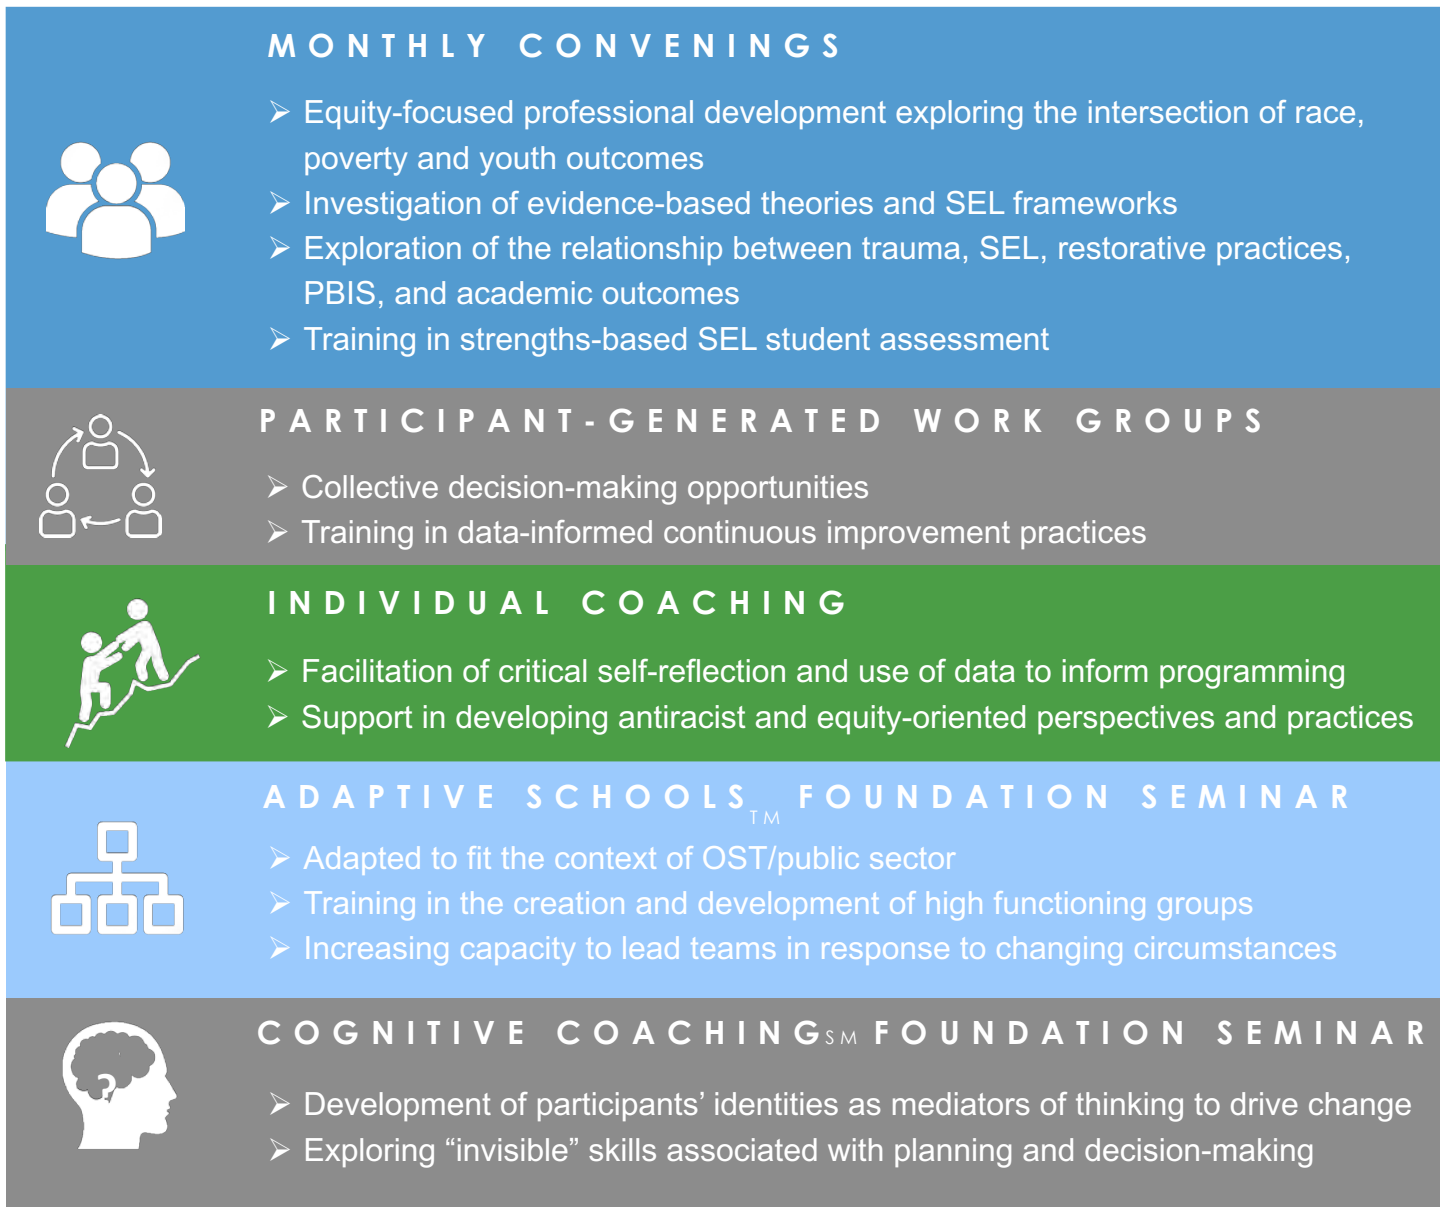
MONTHLY CONVENINGS

➢ Equity-focused professional development exploring the intersection of race, poverty and youth outcomes
➢ Investigation of evidence-based theories and SEL frameworks
➢ Exploration of the relationship between trauma, SEL, restorative practices, PBIS, and academic outcomes
➢ Training in strengths-based SEL student assessment

PARTICIPANT-GENERATED WORK GROUPS

➢ Collective decision-making opportunities
➢ Training in data-informed continuous improvement practices

INDIVIDUAL COACHING

➢ Facilitation of critical self-reflection and use of data to inform programming
➢ Support in developing antiracist and equity-oriented perspectives and practices

ADAPTIVE SCHOOLS$_{TM}$ FOUNDATION SEMINAR

➢ Adapted to fit the context of OST/public sector
➢ Training in the creation and development of high functioning groups
➢ Increasing capacity to lead teams in response to changing circumstances

COGNITIVE COACHING$_{SM}$ FOUNDATION SEMINAR

➢ Development of participants' identities as mediators of thinking to drive change
➢ Exploring "invisible" skills associated with planning and decision-making